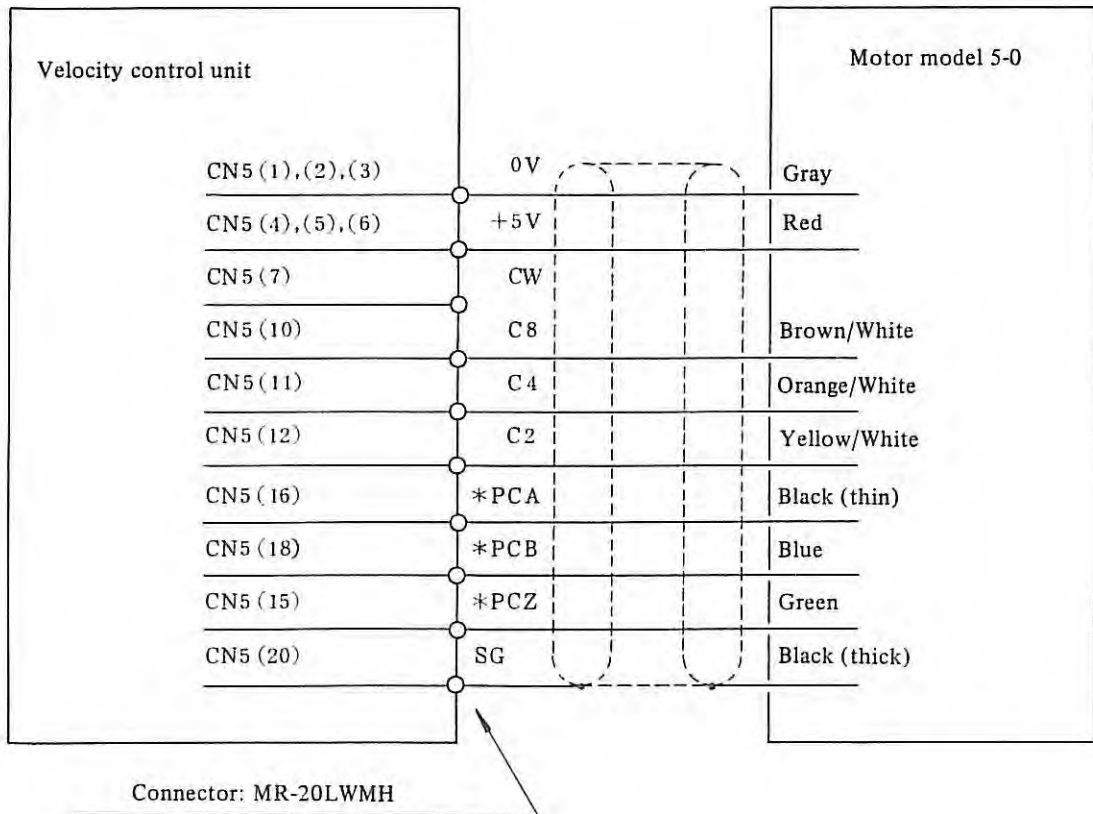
Velocity control unit

Motor model 5-0

CN5 (1), (2), (3)
0V
Gray

CN5 (4), (5), (6)
+5V
Red

CN5 (7)
CW

CN5 (10)
C8
Brown/White

CN5 (11)
C4
Orange/White

CN5 (12)
C2
Yellow/White

CN5 (16)
*PCA
Black (thin)

CN5 (18)
*PCB
Blue

CN5 (15)
*PCZ
Green

CN5 (20)
SG
Black (thick)

Connector: MR-20LWMH